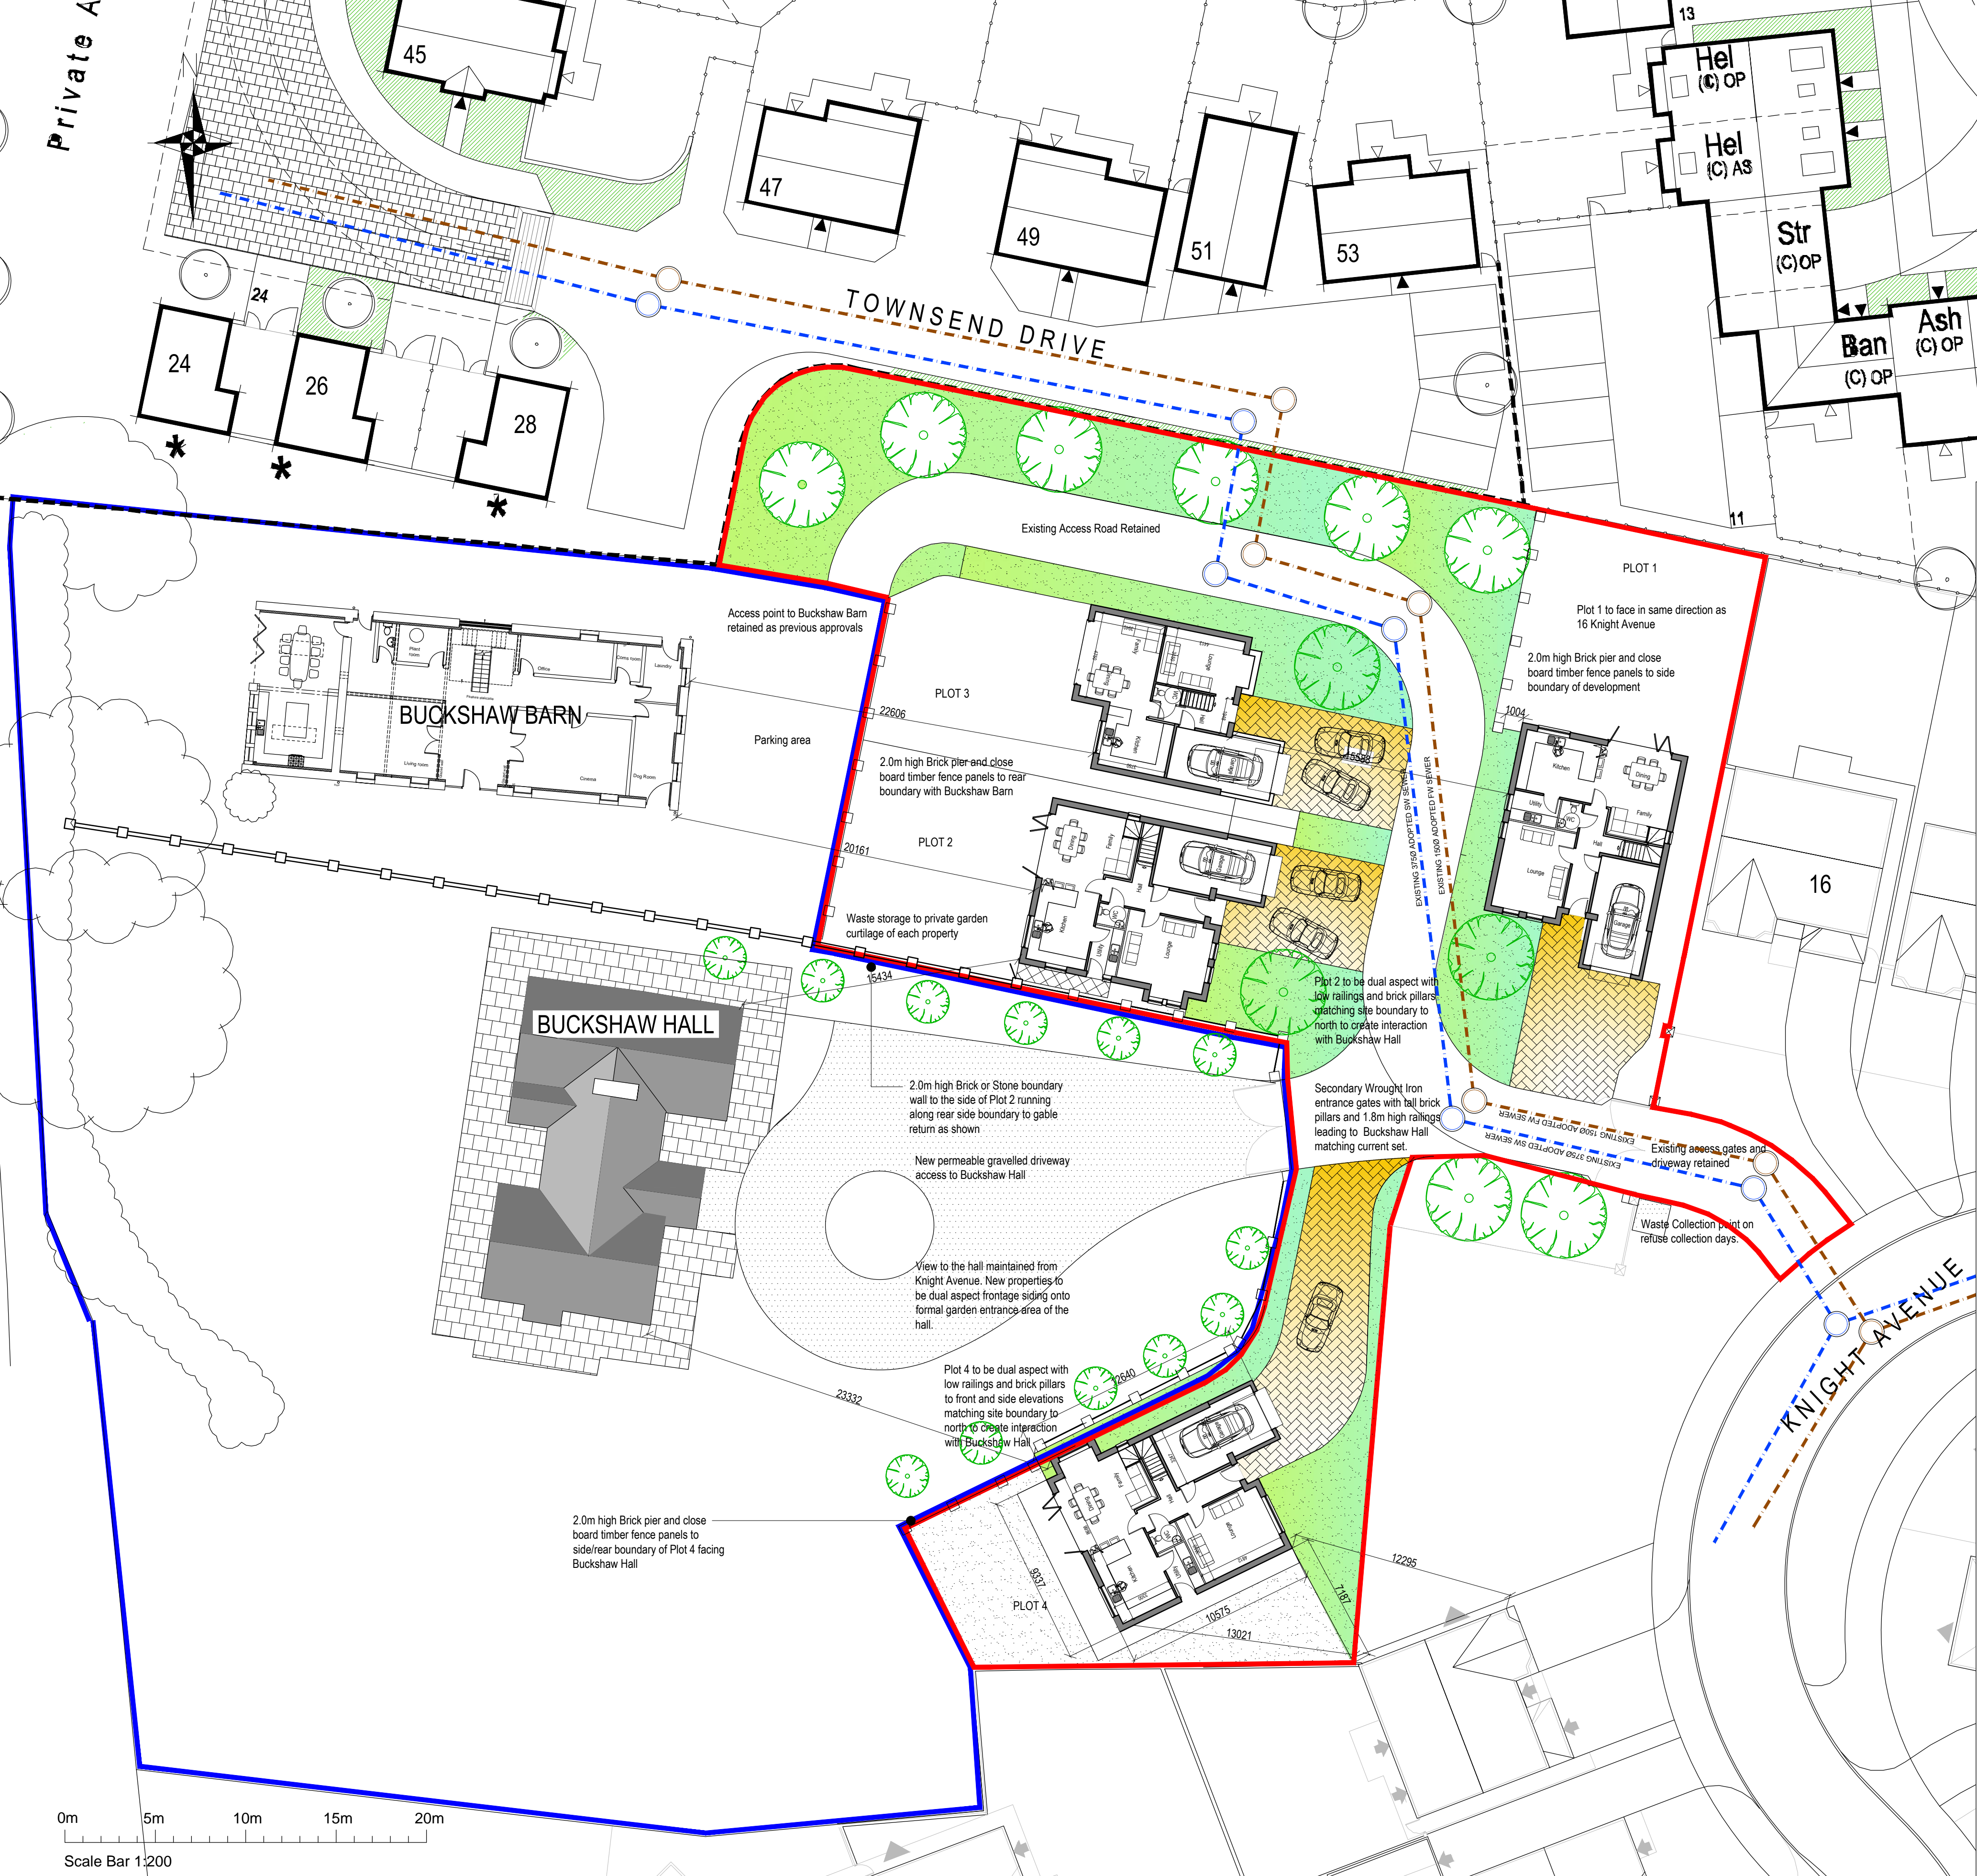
Private A

45

47

49

51

53

13

Hel
(C) OP

Hel
(C) AS

Str
(C) OP

Ash
(C) OP

Ban
(C) OP

11

24

24

26

28

TOWNSEND DRIVE

Existing Access Road Retained

PLOT 1

Plot 1 to face in same direction as 16 Knight Avenue

2.0m high Brick pier and close board timber fence panels to side boundary of development

1004

16

Access point to Buckshaw Barn retained as previous approvals

BUCKSHAW BARN

Parking area

PLOT 3

22606

2.0m high Brick pier and close board timber fence panels to rear boundary with Buckshaw Barn

PLOT 2

20161

Waste storage to private garden curtilage of each property

EXISTING 375Ø ADOPTED SW SEWER

EXISTING 150Ø ADOPTED FW SEWER

Plot 2 to be dual aspect with low railings and brick pillars matching site boundary to north to create interaction with Buckshaw Hall

BUCKSHAW HALL

15434

2.0m high Brick or Stone boundary wall to the side of Plot 2 running along rear side boundary to gable return as shown

Secondary Wrought Iron entrance gates with tall brick pillars and 1.8m high railings leading to Buckshaw Hall matching current set.

EXISTING 150Ø ADOPTED FW SEWER

EXISTING 375Ø ADOPTED SW SEWER

Existing access gates and driveway retained

New permeable gravelled driveway access to Buckshaw Hall

Waste Collection point on refuse collection days.

View to the hall maintained from Knight Avenue. New properties to be dual aspect frontage siding onto formal garden entrance area of the hall.

KNIGHT AVENUE

23332

Plot 4 to be dual aspect with low railings and brick pillars to front and side elevations matching site boundary to north to create interaction with Buckshaw Hall

2640

2.0m high Brick pier and close board timber fence panels to side/rear boundary of Plot 4 facing Buckshaw Hall

PLOT 4

9337

10575

13021

12295

7187

0m 5m 10m 15m 20m

Scale Bar 1:200